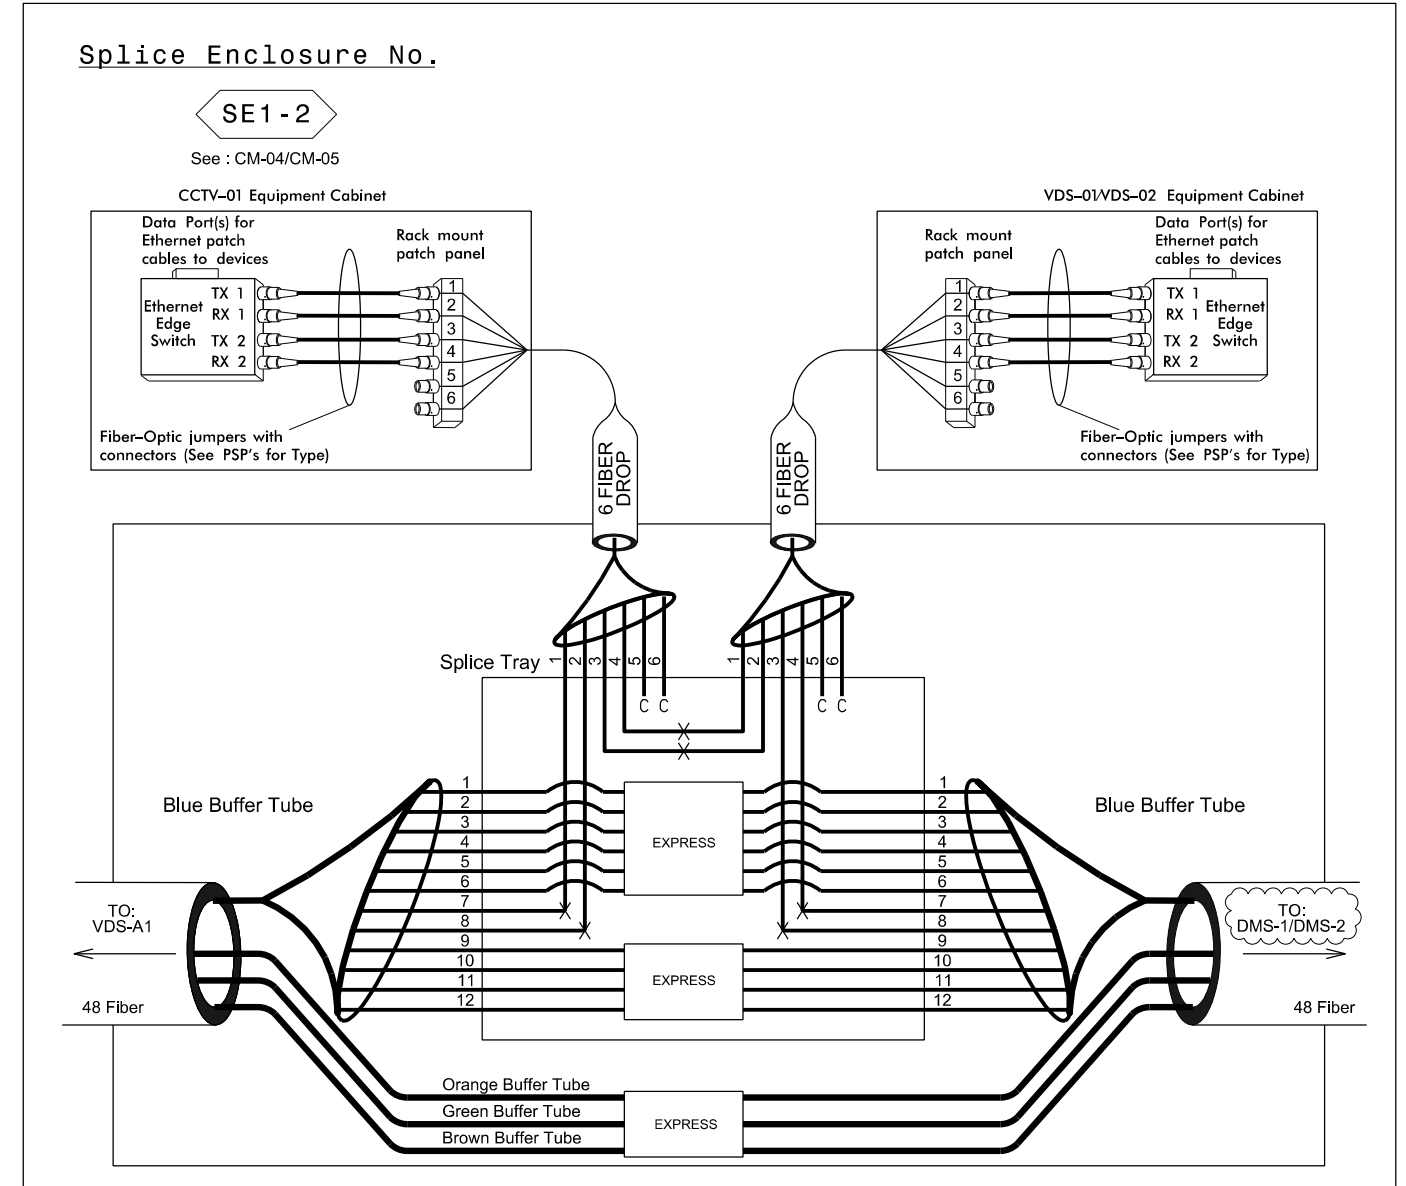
Splice Enclosure No.

SE1-2

See : CM-04/CM-05

CCTV-01 Equipment Cabinet

Data Port(s) for Ethernet patch cables to devices

Rack mount patch panel

Ethernet Edge Switch

TX 1
RX 1
TX 2
RX 2

1
2
3
4
5
6

Fiber-Optic jumpers with connectors (See PSP's for Type)

VDS-01/VDS-02 Equipment Cabinet

Rack mount patch panel

Data Port(s) for Ethernet patch cables to devices

1
2
3
4
5
6

TX 1
RX 1
TX 2
RX 2

Ethernet Edge Switch

Fiber-Optic jumpers with connectors (See PSP's for Type)

6 FIBER DROP

6 FIBER DROP

Splice Tray

1 2 3 4 5 6

C C

1 2 3 4 5 6

C C

Blue Buffer Tube

Blue Buffer Tube

1
2
3
4
5
6
7
8
9
10
11
12

EXPRESS

EXPRESS

1
2
3
4
5
6
7
8
9
10
11
12

TO: VDS-A1

TO: DMS-1/DMS-2

48 Fiber

48 Fiber

Orange Buffer Tube
Green Buffer Tube
Brown Buffer Tube

EXPRESS